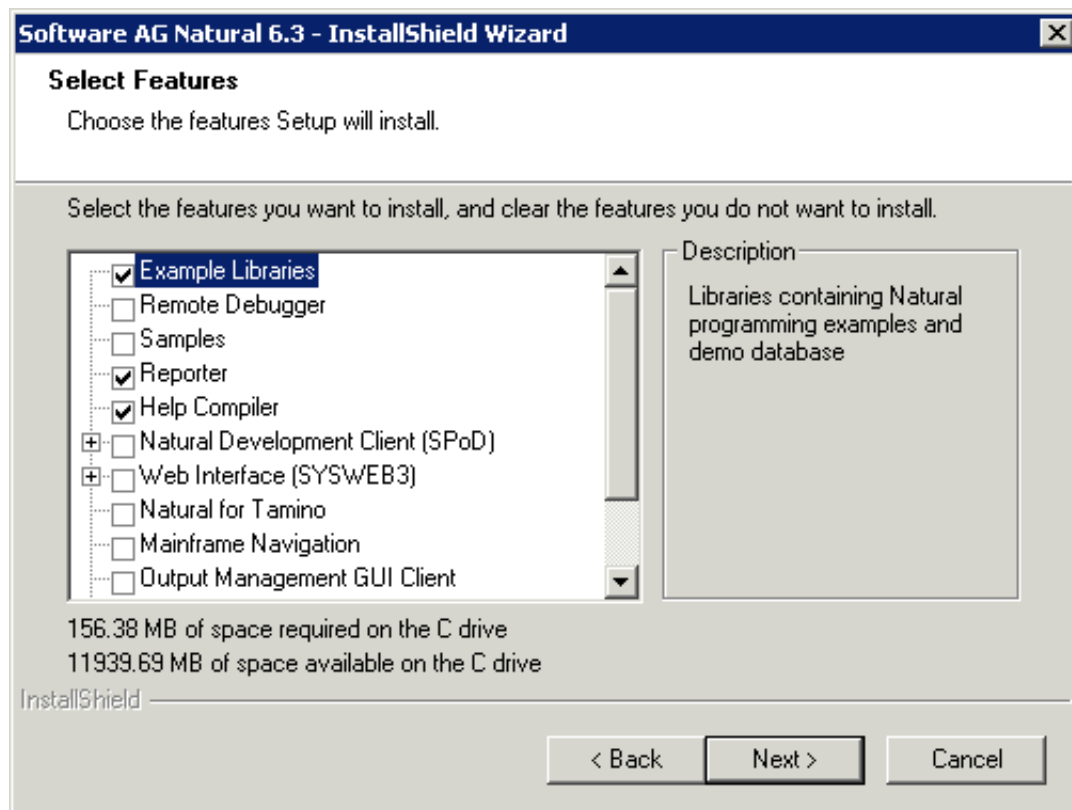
Software AG Natural 6.3 - InstallShield Wizard

Select Features

Choose the features Setup will install.

Select the features you want to install, and clear the features you do not want to install.

Example Libraries
Remote Debugger
Samples
Reporter
Help Compiler
Natural Development Client (SPoD)
Web Interface (SYSWEB3)
Natural for Tamino
Mainframe Navigation
Output Management GUI Client

Description

Libraries containing Natural programming examples and demo database

156.38 MB of space required on the C drive
11939.69 MB of space available on the C drive

InstallShield

< Back
Next >
Cancel